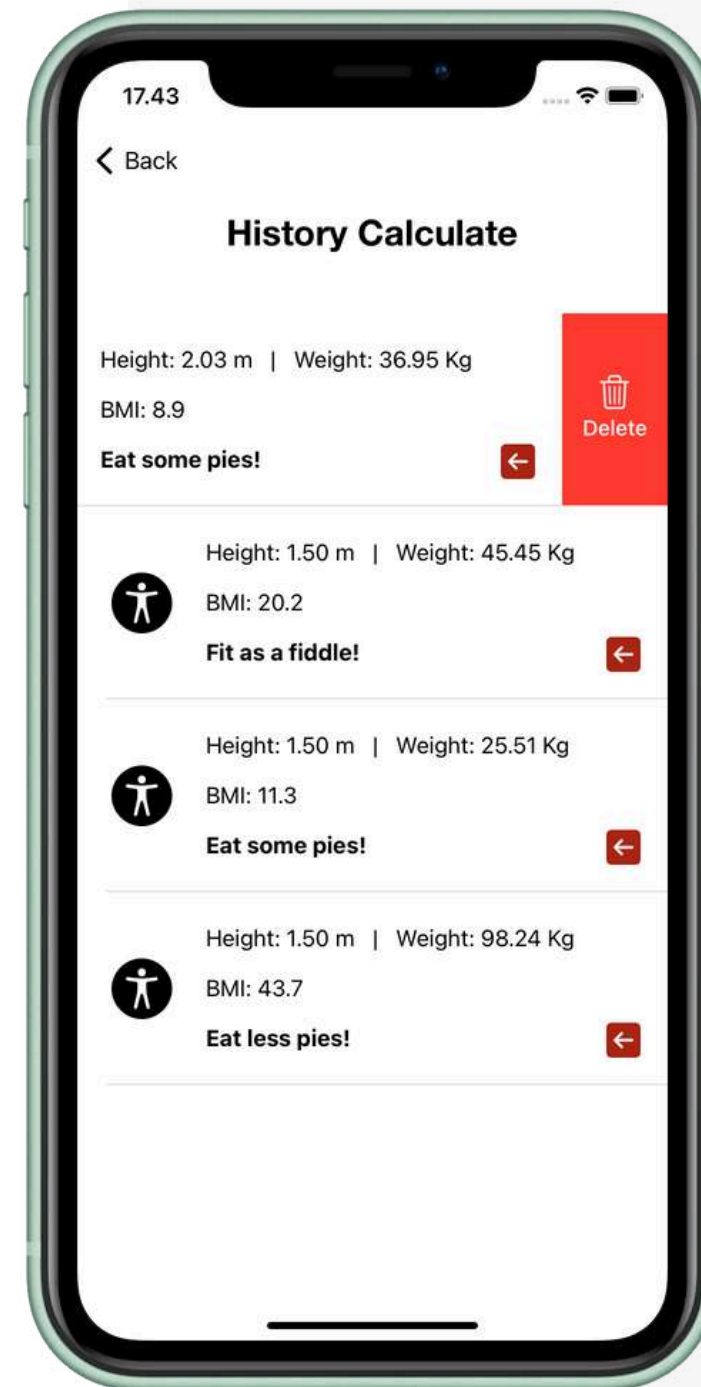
17.43

Back

History Calculate

Height: 2.03 m | Weight: 36.95 Kg

BMI: 8.9

Eat some pies!

Delete

Height: 1.50 m | Weight: 45.45 Kg

BMI: 20.2

Fit as a fiddle!

Height: 1.50 m | Weight: 25.51 Kg

BMI: 11.3

Eat some pies!

Height: 1.50 m | Weight: 98.24 Kg

BMI: 43.7

Eat less pies!